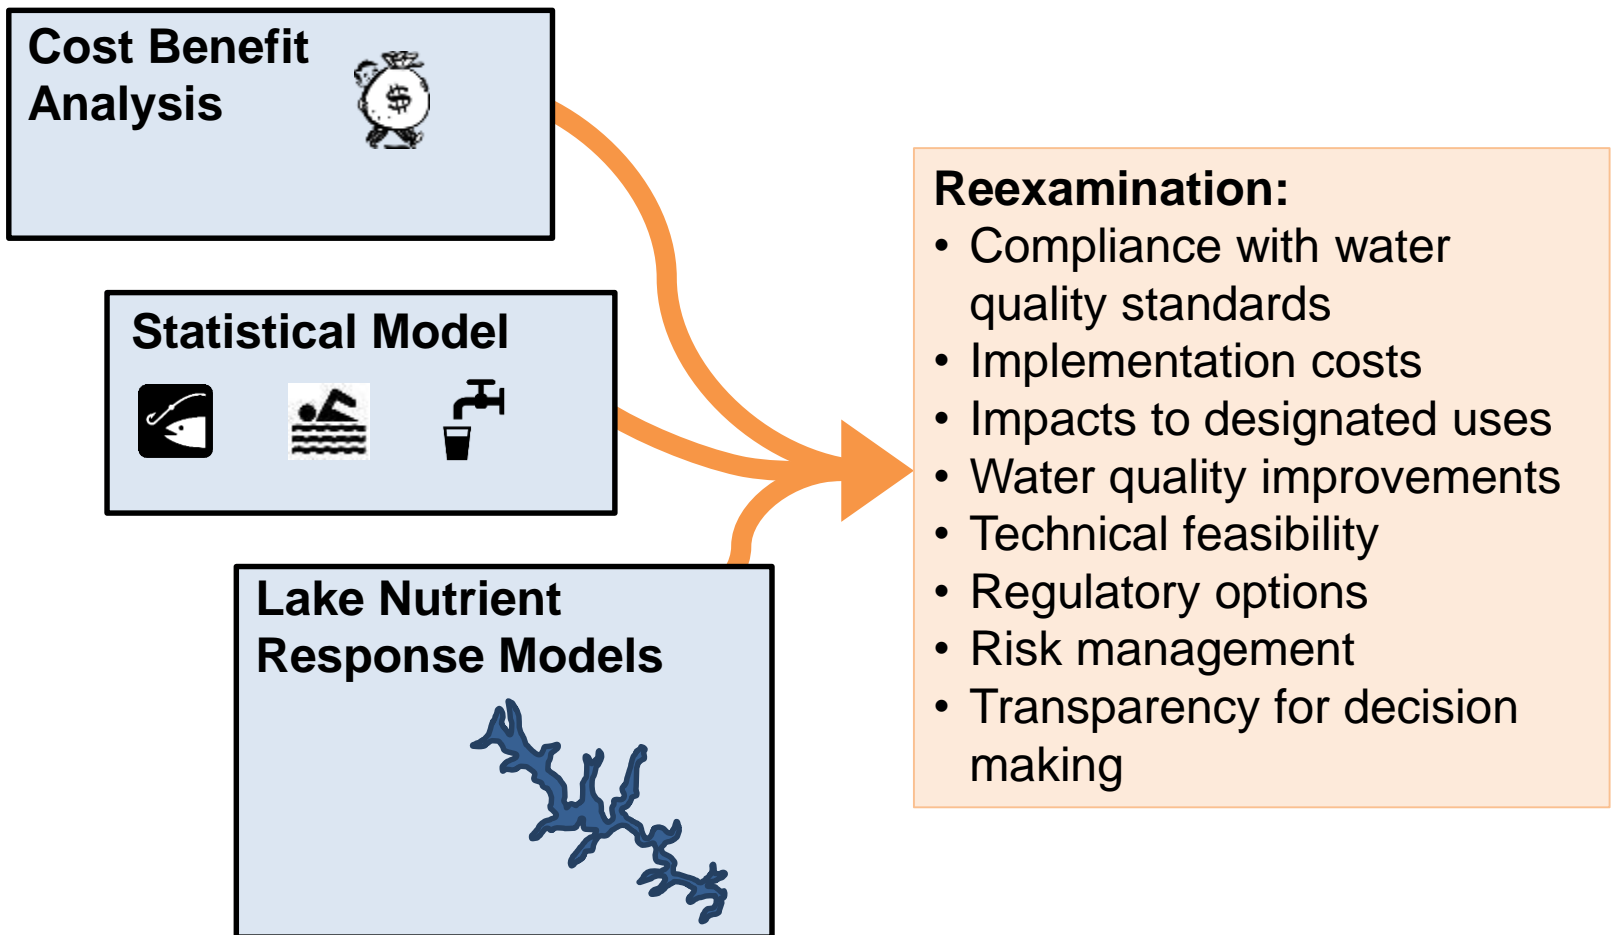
Cost Benefit Analysis

$

Statistical Model

Lake Nutrient Response Models

Reexamination:
• Compliance with water quality standards
• Implementation costs
• Impacts to designated uses
• Water quality improvements
• Technical feasibility
• Regulatory options
• Risk management
• Transparency for decision making